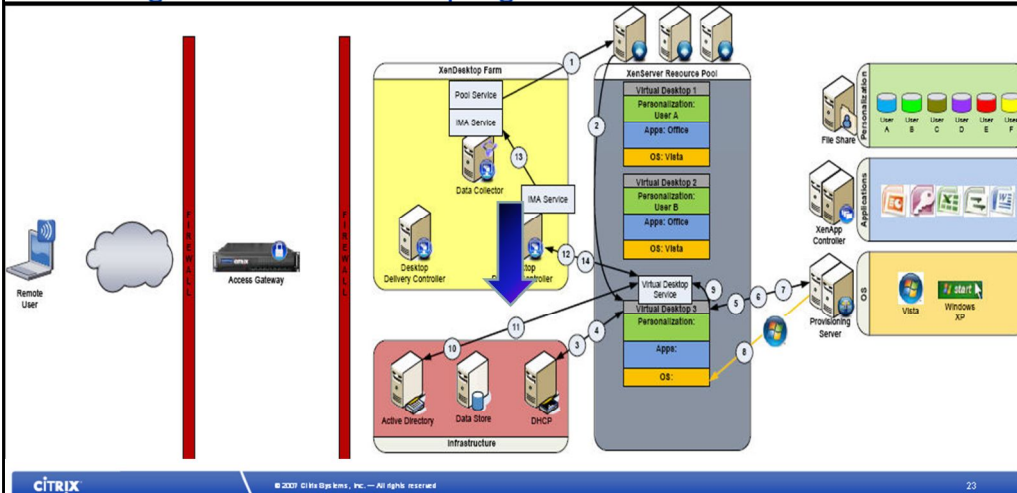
Remote User

FIREWALL

Access Gateway

FIREWALL

XenDesktop Farm

Pool Service

IMA Service

Data Collector

IMA Service

Desktop Delivery Controller

Desktop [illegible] Controller

XenServer Resource Pool

Virtual Desktop 1
Personalization: User A
Apps: Office
OS: Vista

Virtual Desktop 2
Personalization: User B
Apps: Office
OS: Vista

Virtual Desktop Service

Virtual Desktop 3
Personalization:
Apps:
OS:

Infrastructure

Active Directory

Data Store

DHCP

File Share

User A | User B | User C | User D | User E | User F

Personalization

XenApp Controller

Applications

Provisioning Server

Vista

start

Windows XP

OS

1 2 3 4 5 6 7 8 10 11 12 13 14

CITRIX

© 2007 Citrix Systems, Inc. — All rights reserved

23